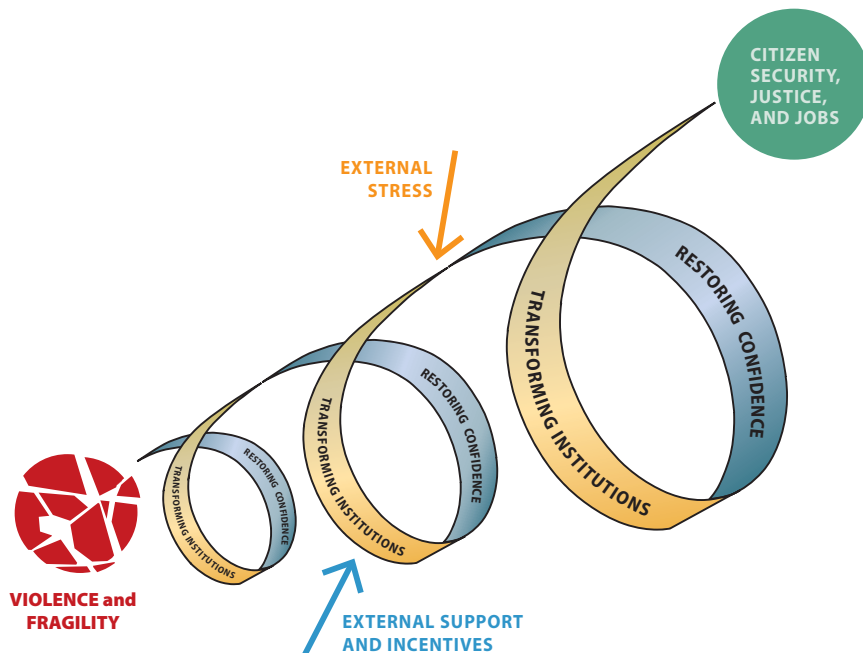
CITIZEN SECURITY, JUSTICE, AND JOBS

EXTERNAL STRESS

RESTORING CONFIDENCE

TRANSFORMING INSTITUTIONS

RESTORING CONFIDENCE

TRANSFORMING INSTITUTIONS

RESTORING CONFIDENCE

TRANSFORMING INSTITUTIONS

VIOLENCE and FRAGILITY

EXTERNAL SUPPORT AND INCENTIVES